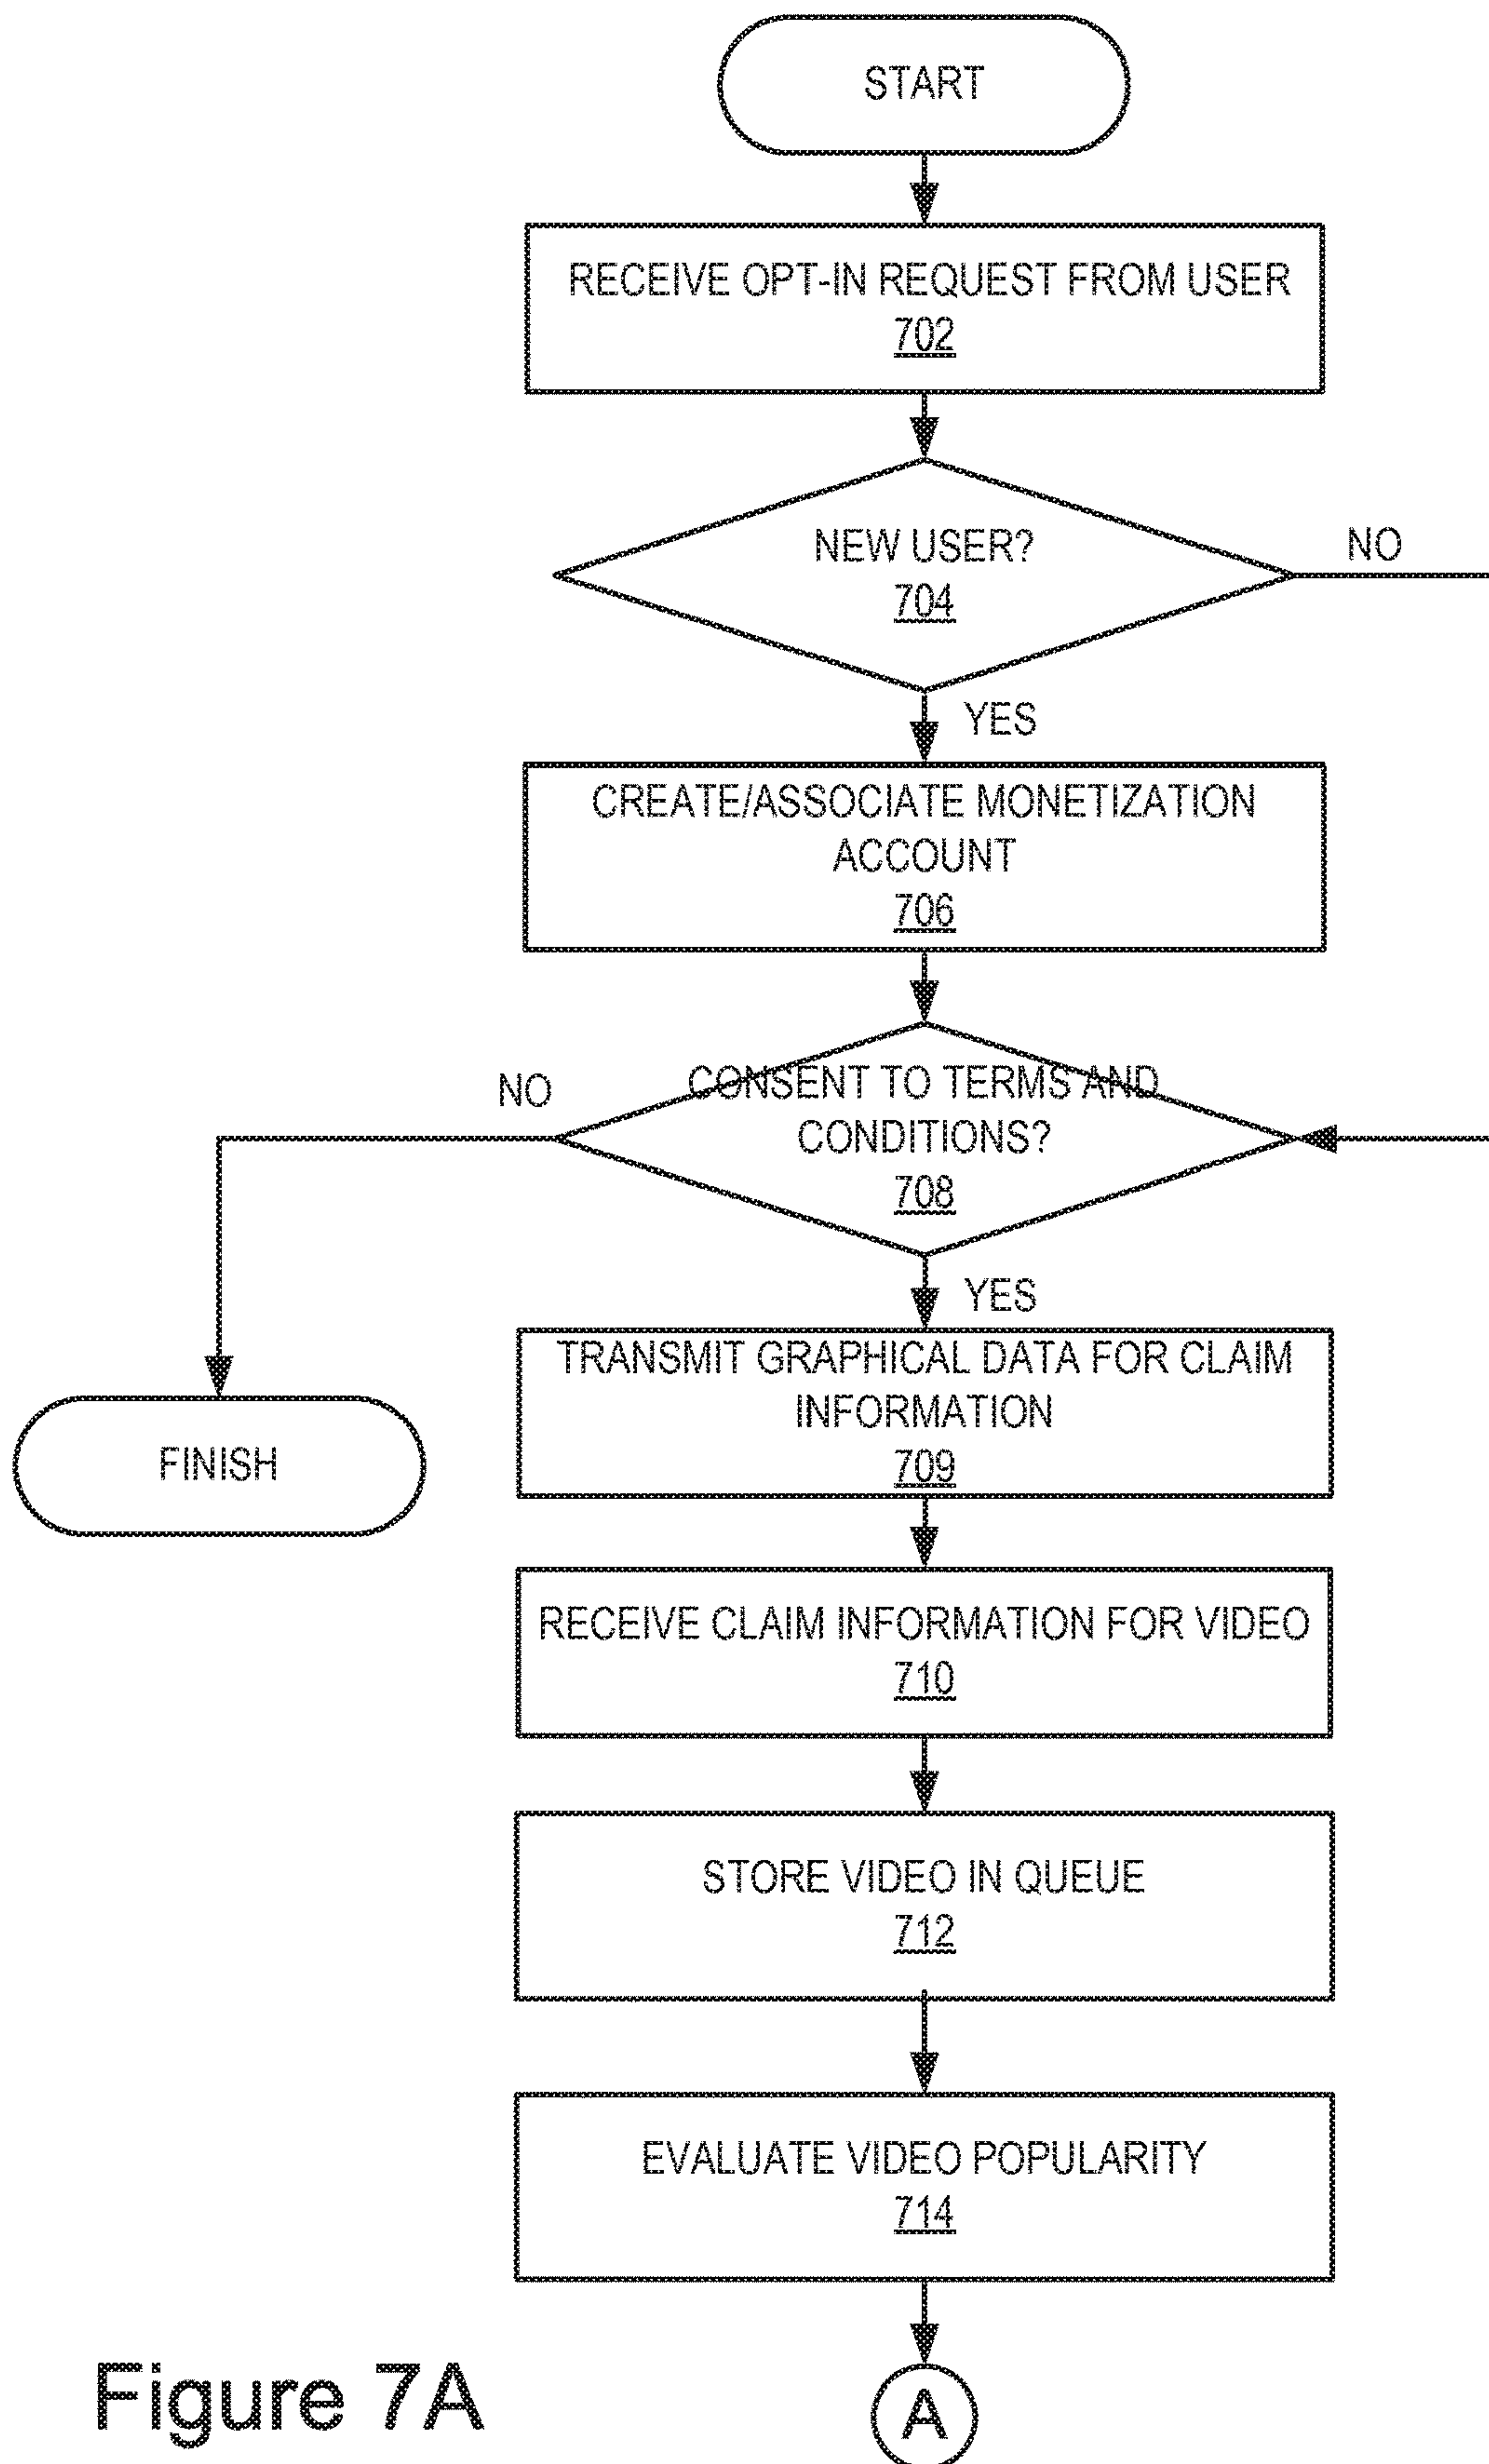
START

RECEIVE OPT-IN REQUEST FROM USER
702

NEW USER?
704

NO

YES

CREATE/ASSOCIATE MONETIZATION ACCOUNT
706

NO

CONSENT TO TERMS AND CONDITIONS?
708

YES

FINISH

TRANSMIT GRAPHICAL DATA FOR CLAIM INFORMATION
709

RECEIVE CLAIM INFORMATION FOR VIDEO
710

STORE VIDEO IN QUEUE
712

EVALUATE VIDEO POPULARITY
714

Figure 7A

A